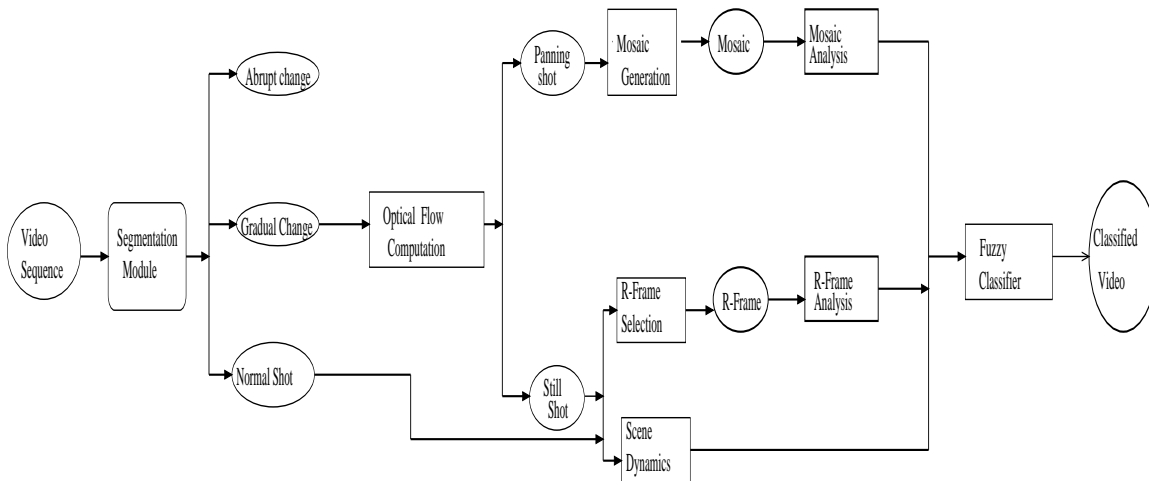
Video Sequence

Segmentation Module

Abrupt change

Gradual Change

Normal Shot

Optical Flow Computation

Panning shot

Mosaic Generation

Mosaic

Mosaic Analysis

Still Shot

R-Frame Selection

R-Frame

R-Frame Analysis

Scene Dynamics

Fuzzy Classifier

Classified Video